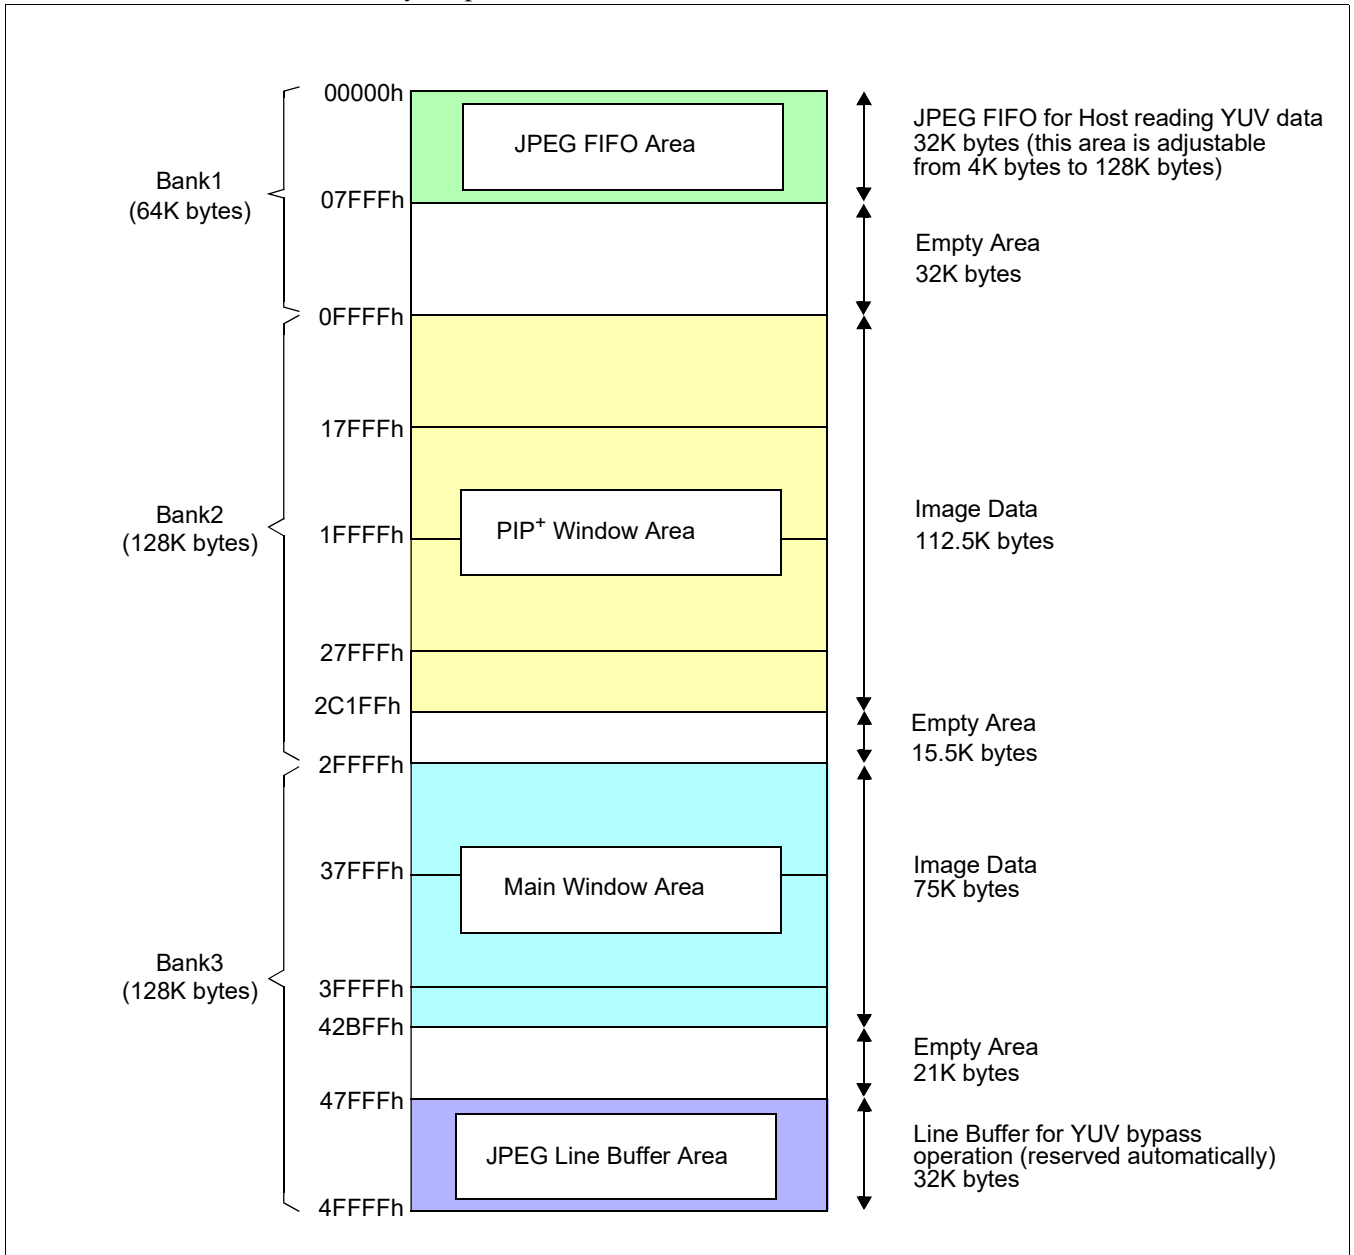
Bank1 (64K bytes)

Bank2 (128K bytes)

Bank3 (128K bytes)

00000h

07FFFh

0FFFFh

17FFFh

1FFFFh

27FFFh

2C1FFh

2FFFFh

37FFFh

3FFFFh

42BFFh

47FFFh

4FFFFh

JPEG FIFO Area

PIP$^+$ Window Area

Main Window Area

JPEG Line Buffer Area

JPEG FIFO for Host reading YUV data 32K bytes (this area is adjustable from 4K bytes to 128K bytes)

Empty Area 32K bytes

Image Data 112.5K bytes

Empty Area 15.5K bytes

Image Data 75K bytes

Empty Area 21K bytes

Line Buffer for YUV bypass operation (reserved automatically) 32K bytes